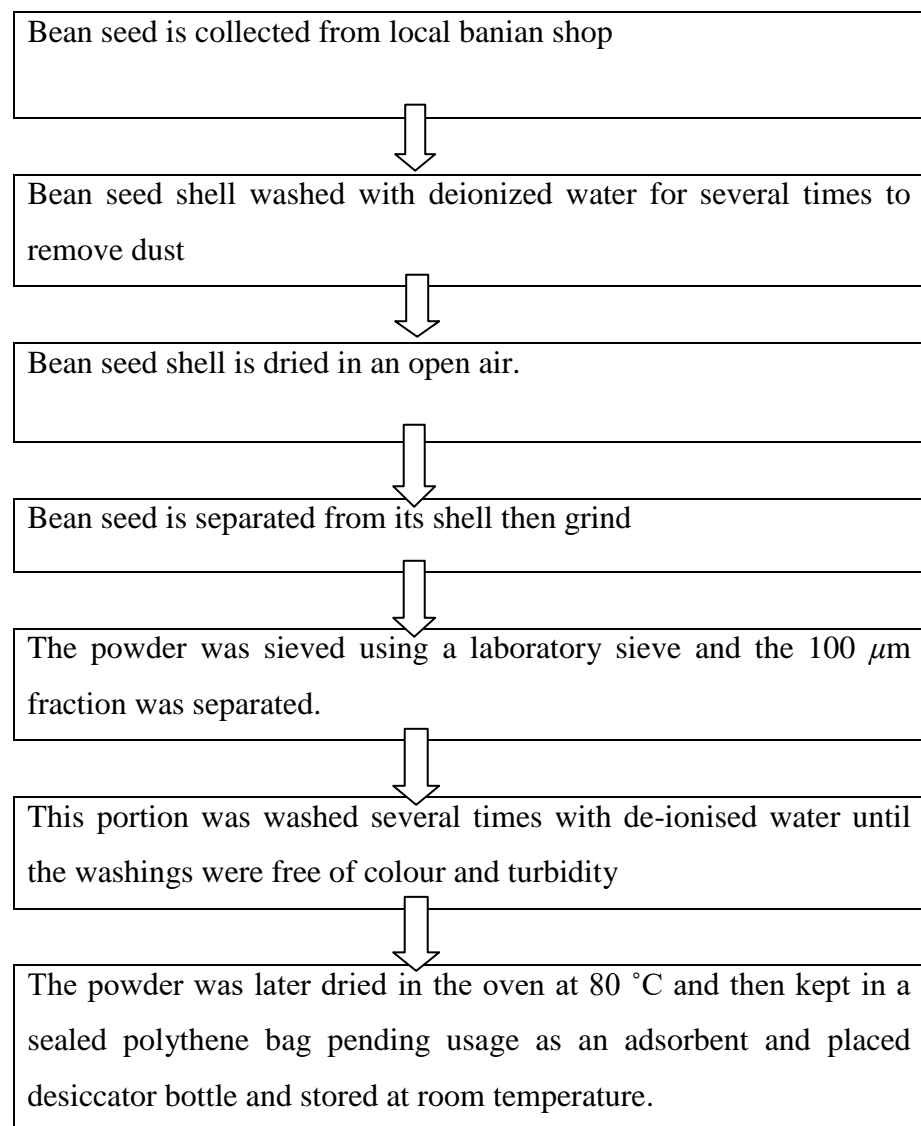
Bean seed is collected from local banian shop

Bean seed shell washed with deionized water for several times to remove dust

Bean seed shell is dried in an open air.

Bean seed is separated from its shell then grind

The powder was sieved using a laboratory sieve and the 100 $\mu$m fraction was separated.

This portion was washed several times with de-ionised water until the washings were free of colour and turbidity

The powder was later dried in the oven at 80 ˚C and then kept in a sealed polythene bag pending usage as an adsorbent and placed desiccator bottle and stored at room temperature.